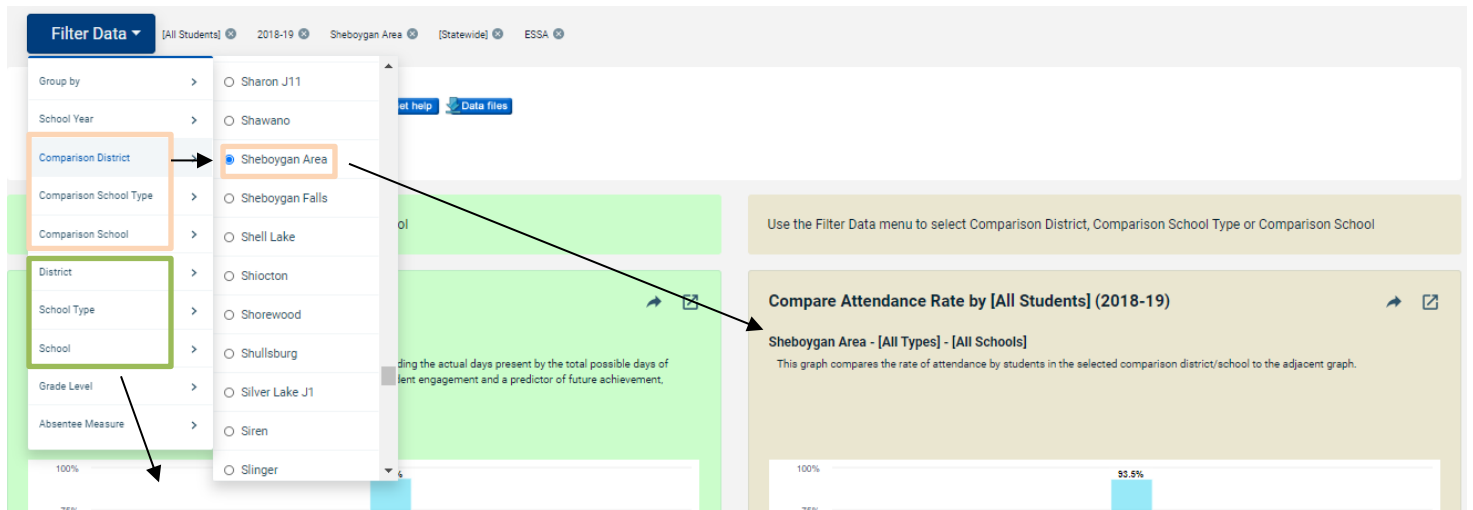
Filter Data ▾ [All Students] 2018-19 Sheboygan Area [Statewide] ESSA

Group by
School Year
Comparison District
Comparison School Type
Comparison School
District
School Type
School
Grade Level
Absentee Measure

Sharon J11
Shawano
Sheboygan Area
Sheboygan Falls
Shell Lake
Shiocton
Shorewood
Shullsburg
Silver Lake J1
Siren
Slinger

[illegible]et help Data files

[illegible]ol

Use the Filter Data menu to select Comparison District, Comparison School Type or Comparison School

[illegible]ding the actual days present by the total possible days of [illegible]lent engagement and a predictor of future achievement,

100%
75%
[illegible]%

Compare Attendance Rate by [All Students] (2018-19)

Sheboygan Area - [All Types] - [All Schools]

This graph compares the rate of attendance by students in the selected comparison district/school to the adjacent graph.

100%
93.5%
75%